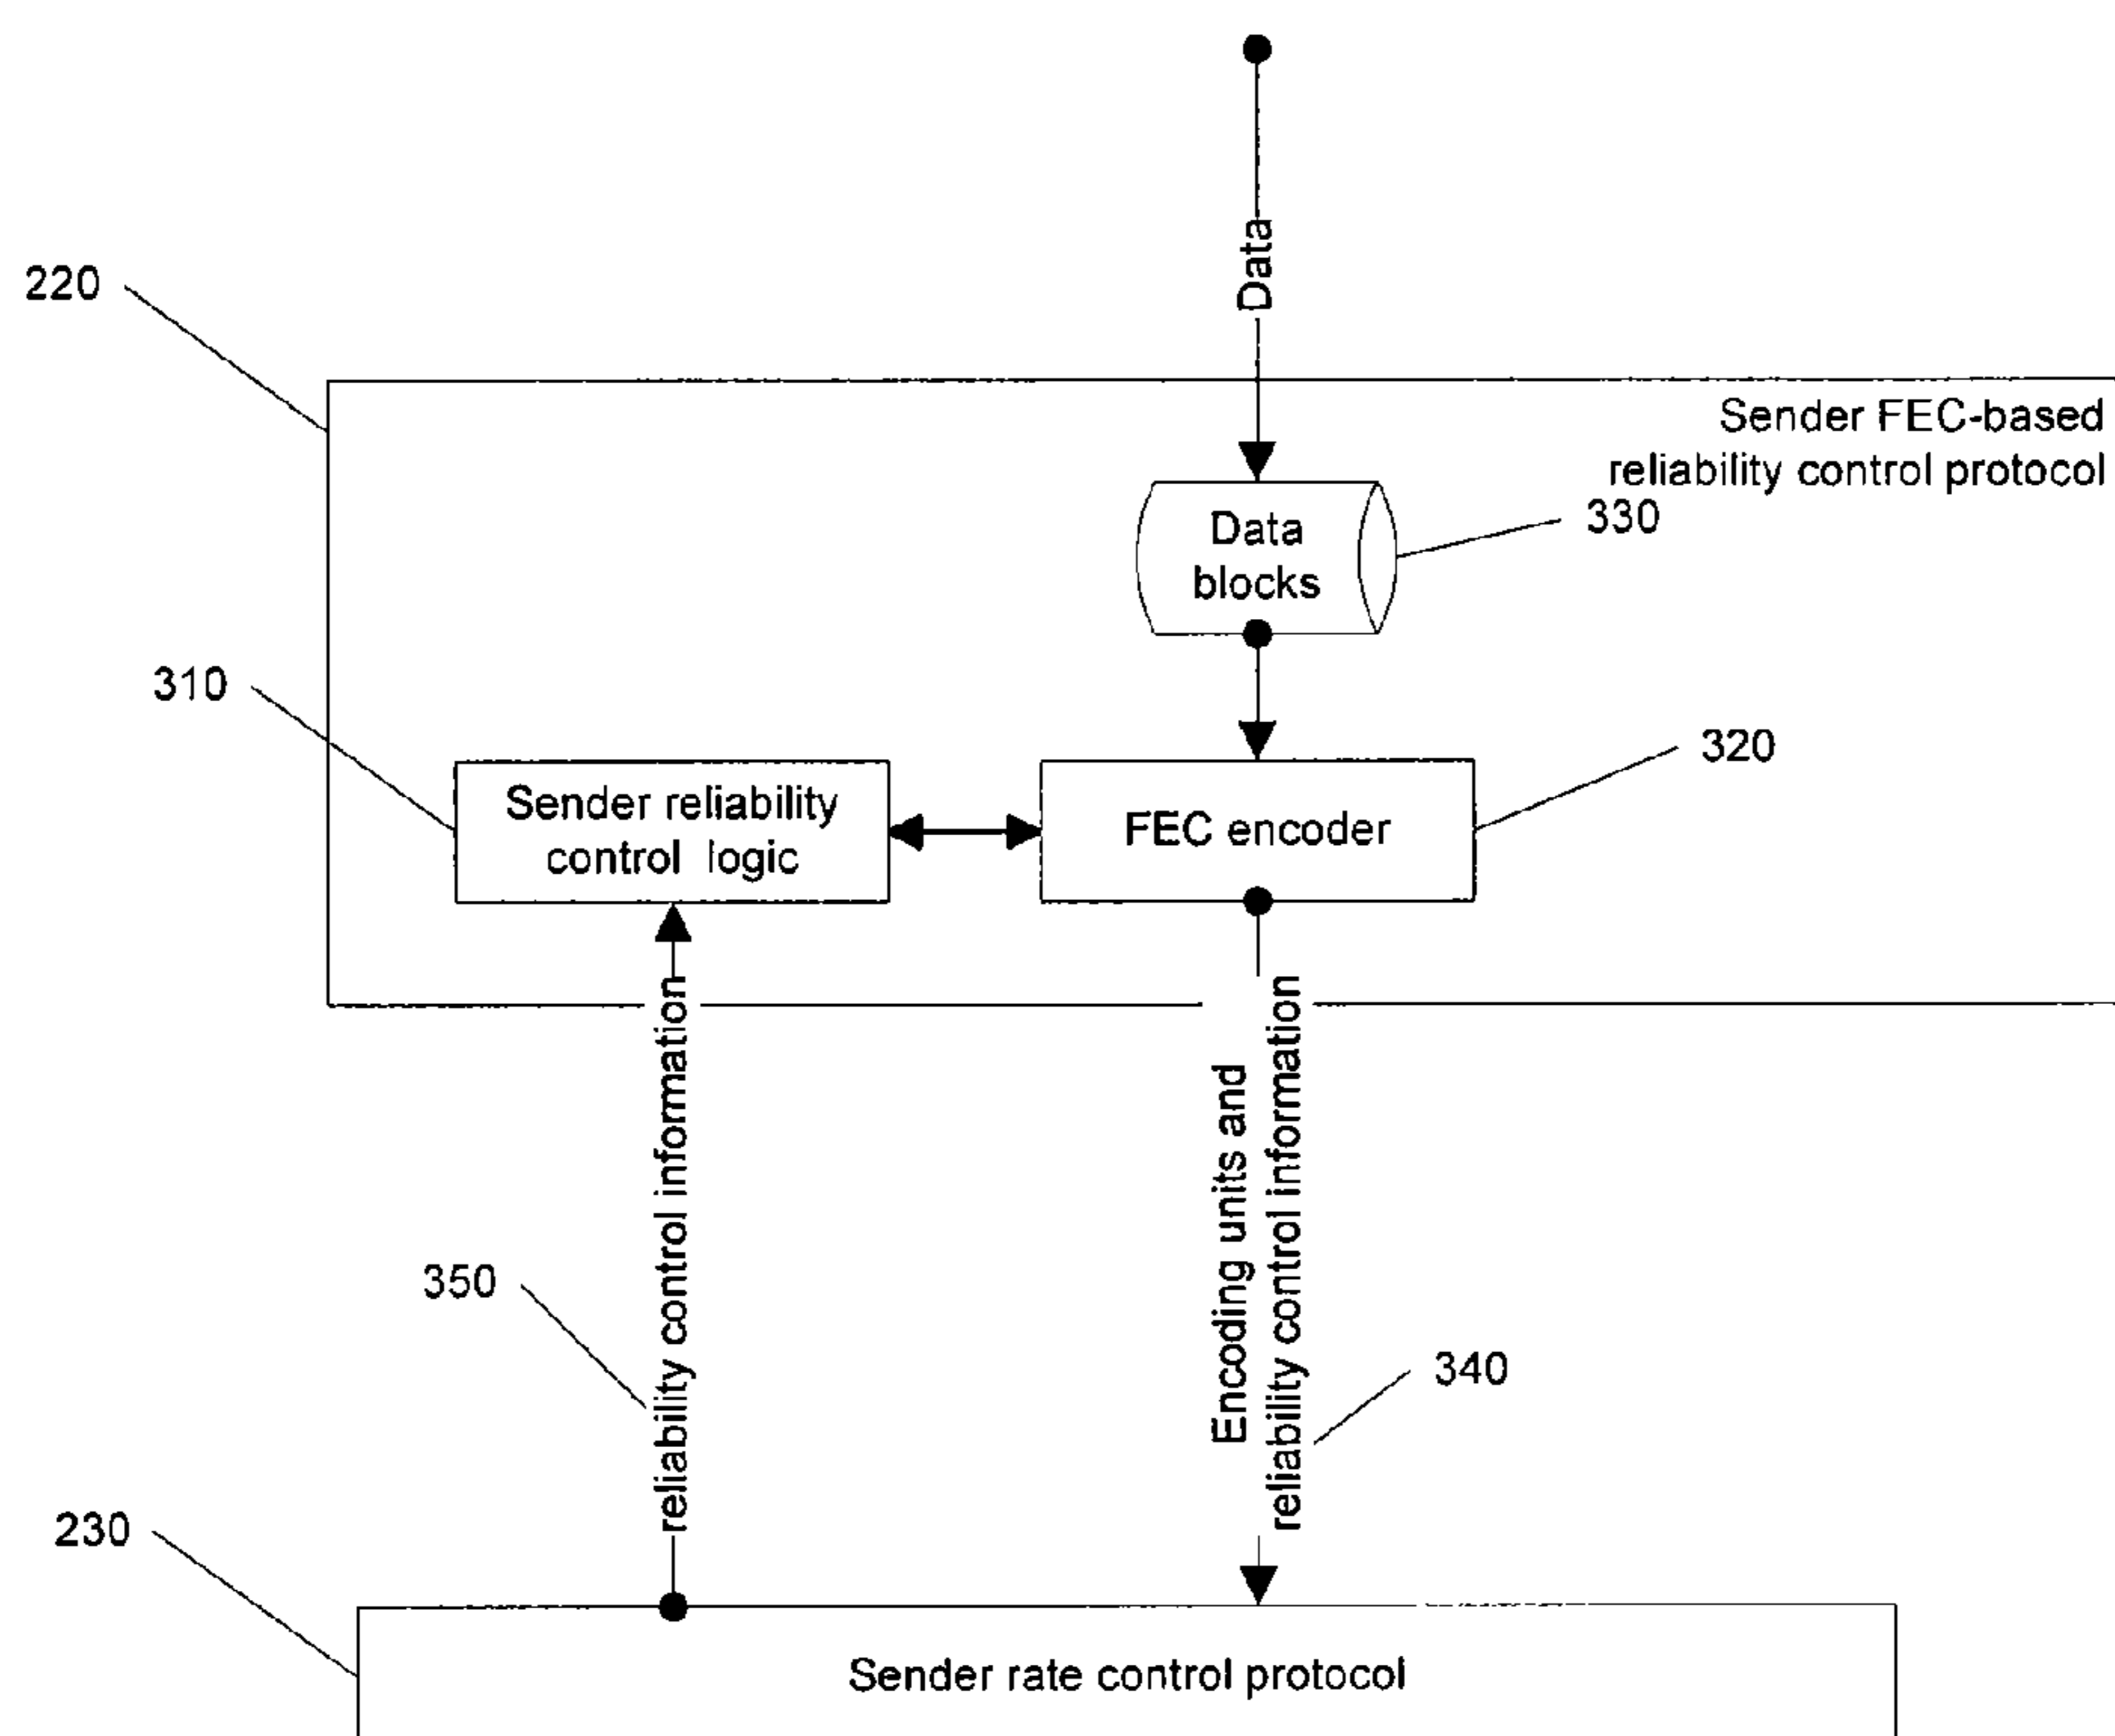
Data

220

Sender FEC-based reliability control protocol

Data blocks

330

310

320

Sender reliability control logic

FEC encoder

reliability control information

Encoding units and reliability control information

350

340

230

Sender rate control protocol